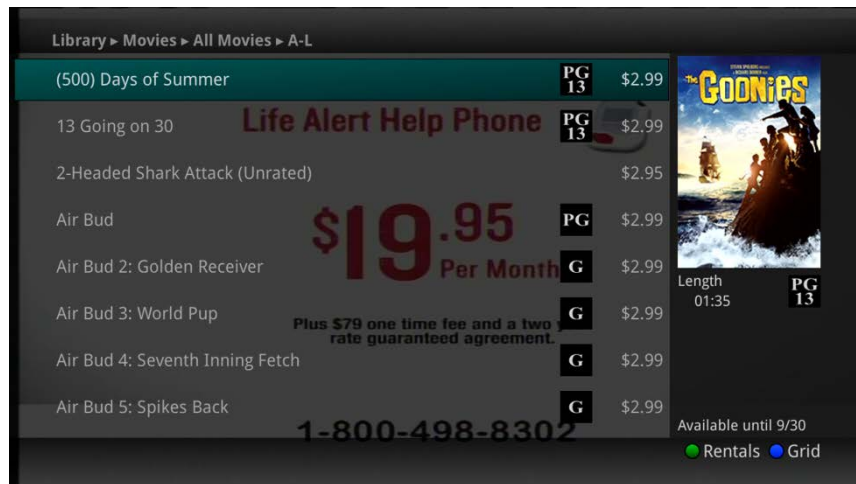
Library ▸ Movies ▸ All Movies ▸ A-L

(500) Days of Summer PG 13 $2.99

13 Going on 30 PG 13 $2.99

2-Headed Shark Attack (Unrated) $2.95

Air Bud PG $2.99

Air Bud 2: Golden Receiver G $2.99

Air Bud 3: World Pup G $2.99

Air Bud 4: Seventh Inning Fetch G $2.99

Air Bud 5: Spikes Back G $2.99

Life Alert Help Phone

$19.95 Per Month

Plus $79 one time fee and a two y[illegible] rate guaranteed agreement.

1-800-498-8302

STEVEN SPIELBERG RICHARD DONNER

The GOONIES

Length 01:35

PG 13

Available until 9/30

Rentals Grid